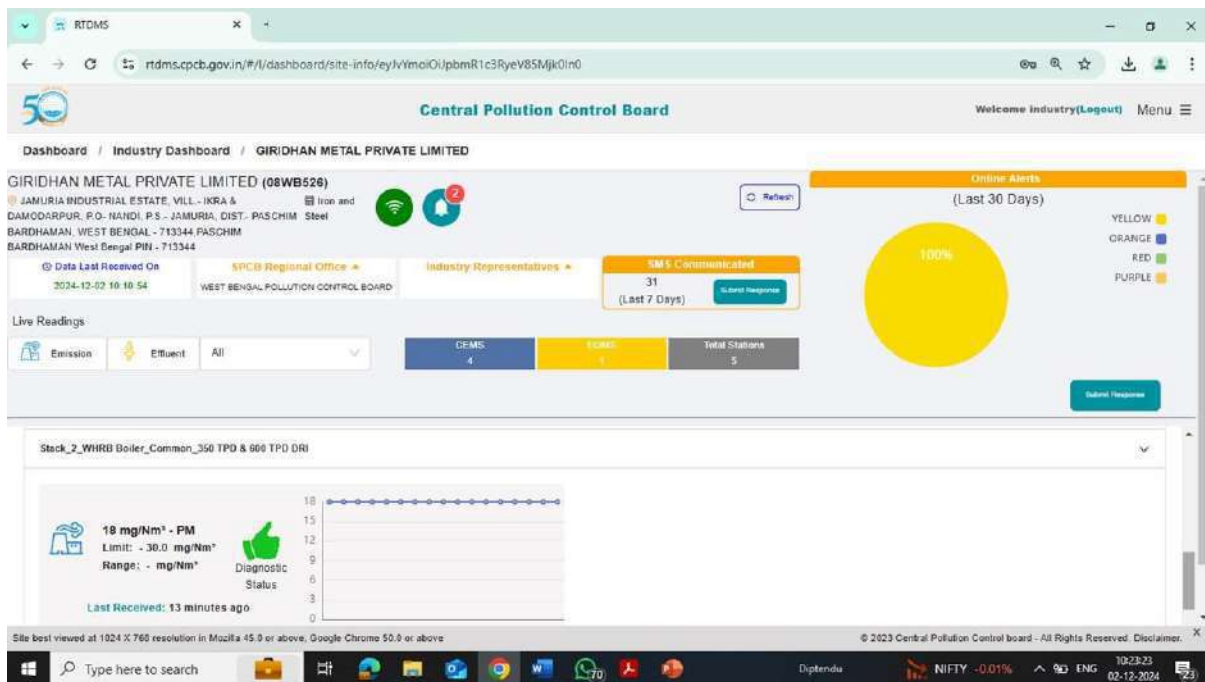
RTDMS

rtdms.cpcb.gov.in/#/l/dashboard/site-info/eyJvYmoiOiJpbmR1c3RyeV85Mjk0In0

50

Central Pollution Control Board

Welcome industry(Logout) Menu

Dashboard / Industry Dashboard / GIRIDHAN METAL PRIVATE LIMITED

GIRIDHAN METAL PRIVATE LIMITED (08WB526)
JAMURIA INDUSTRIAL ESTATE, VILL.- IKRA & DAMODARPUR, P.O- NANDI, P.S.- JAMURIA, DIST.- PASCHIM BARDHAMAN, WEST BENGAL - 713344,PASCHIM BARDHAMAN West Bengal PIN - 713344

Iron and Steel

2

Refresh

Online Alerts
(Last 30 Days)

YELLOW
ORANGE
RED
PURPLE

100%

Data Last Received On
2024-12-02 10:10:54

SPCB Regional Office
WEST BENGAL POLLUTION CONTROL BOARD

Industry Representatives

SMS Communicated
31
(Last 7 Days)
Submit Response

Live Readings

Emission Effluent All

CEMS
4

EQMS
1

Total Stations
5

Submit Response

Stack_2_WHRB Boiler_Common_350 TPD & 600 TPD DRI

18 mg/Nm³ - PM
Limit: - 30.0 mg/Nm³
Range: - mg/Nm³

Diagnostic Status

Last Received: 13 minutes ago

18
15
12
9
6
3
0

Site best viewed at 1024 X 768 resolution in Mozilla 45.0 or above, Google Chrome 50.0 or above

© 2023 Central Pollution Control board - All Rights Reserved. Disclaimer.

Type here to search

70

Diptendu

NIFTY -0.01%

ENG

10:23:23
02-12-2024

23